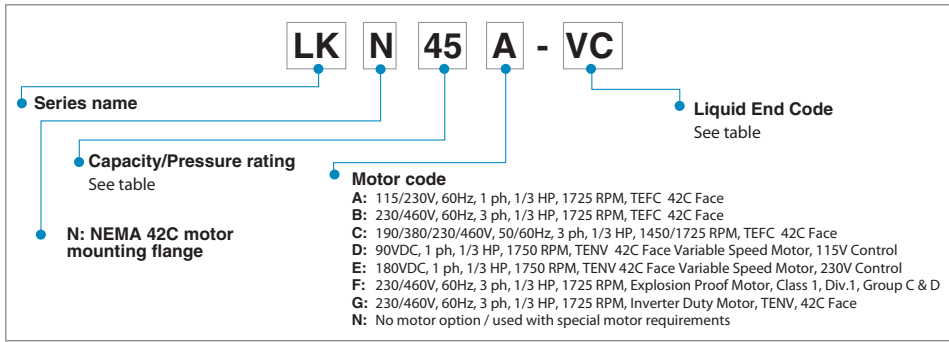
LK N 45 A - VC

Series name

Liquid End Code
See table

Capacity/Pressure rating
See table

Motor code
A: 115/230V, 60Hz, 1 ph, 1/3 HP, 1725 RPM, TEFC 42C Face
B: 230/460V, 60Hz, 3 ph, 1/3 HP, 1725 RPM, TEFC 42C Face
C: 190/380/230/460V, 50/60Hz, 3 ph, 1/3 HP, 1450/1725 RPM, TEFC 42C Face
D: 90VDC, 1 ph, 1/3 HP, 1750 RPM, TENV 42C Face Variable Speed Motor, 115V Control
E: 180VDC, 1 ph, 1/3 HP, 1750 RPM, TENV 42C Face Variable Speed Motor, 230V Control
F: 230/460V, 60Hz, 3 ph, 1/3 HP, 1725 RPM, Explosion Proof Motor, Class 1, Div.1, Group C & D
G: 230/460V, 60Hz, 3 ph, 1/3 HP, 1725 RPM, Inverter Duty Motor, TENV, 42C Face
N: No motor option / used with special motor requirements

N: NEMA 42C motor mounting flange